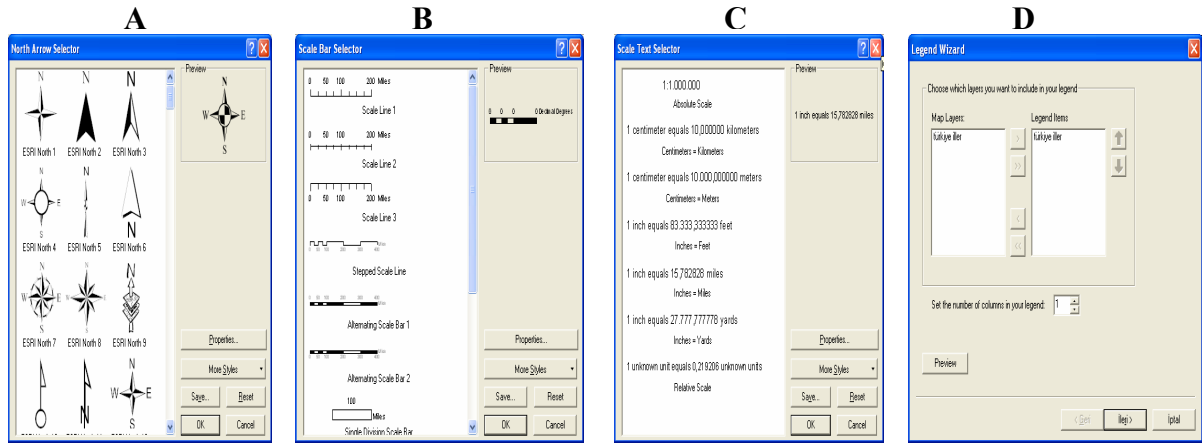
A

North Arrow Selector

Preview

N
W E
S

N
ESRI North 1
N
ESRI North 2
N
ESRI North 3
N
W E
S
ESRI North 4
N
ESRI North 5
N
ESRI North 6
N
W E
S
ESRI North 7
N
W E
S
ESRI North 8
N
ESRI North 9
N
W E

Properties...
More Styles
Save...
Reset
OK
Cancel

B

Scale Bar Selector

Preview

0 0 0 0 Decimal Degrees

0 50 100 200 Miles
Scale Line 1
0 50 100 200 Miles
Scale Line 2
0 50 100 200 Miles
Scale Line 3
Stepped Scale Line
Alternating Scale Bar 1
Alternating Scale Bar 2
100
Miles
Single Division Scale Bar

Properties...
More Styles
Save...
Reset
OK
Cancel

C

Scale Text Selector

Preview

1 inch equals 15,782828 miles

1:1.000.000
Absolute Scale
1 centimeter equals 10,000000 kilometers
Centimeters = Kilometers
1 centimeter equals 10.000,000000 meters
Centimeters = Meters
1 inch equals 83.333,333333 feet
Inches = Feet
1 inch equals 15,782828 miles
Inches = Miles
1 inch equals 27.777,777778 yards
Inches = Yards
1 unknown unit equals 0,219206 unknown units
Relative Scale

Properties...
More Styles
Save...
Reset
OK
Cancel

D

Legend Wizard

Choose which layers you want to include in your legend

Map Layers:
turkiye iller
Legend Items
turkiye iller

Set the number of columns in your legend: 1

Preview

< Geri
İleri >
İptal